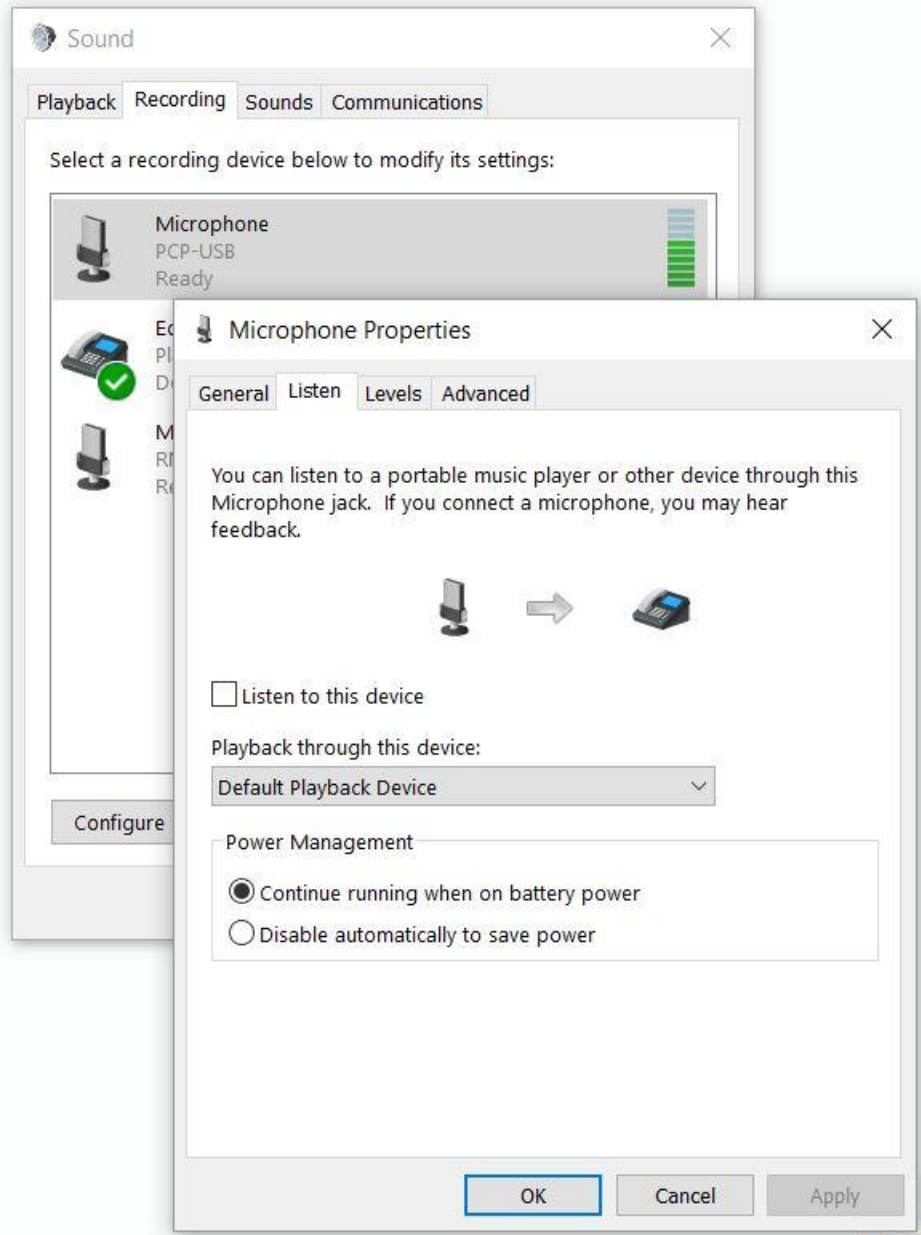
Sound

Playback Recording Sounds Communications

Select a recording device below to modify its settings:

Microphone
PCP-USB
Ready

Ec
Pl
D

M
RI
Re

Configure

Microphone Properties

General Listen Levels Advanced

You can listen to a portable music player or other device through this Microphone jack. If you connect a microphone, you may hear feedback.

Listen to this device

Playback through this device:

Default Playback Device

Power Management

Continue running when on battery power

Disable automatically to save power

OK Cancel Apply